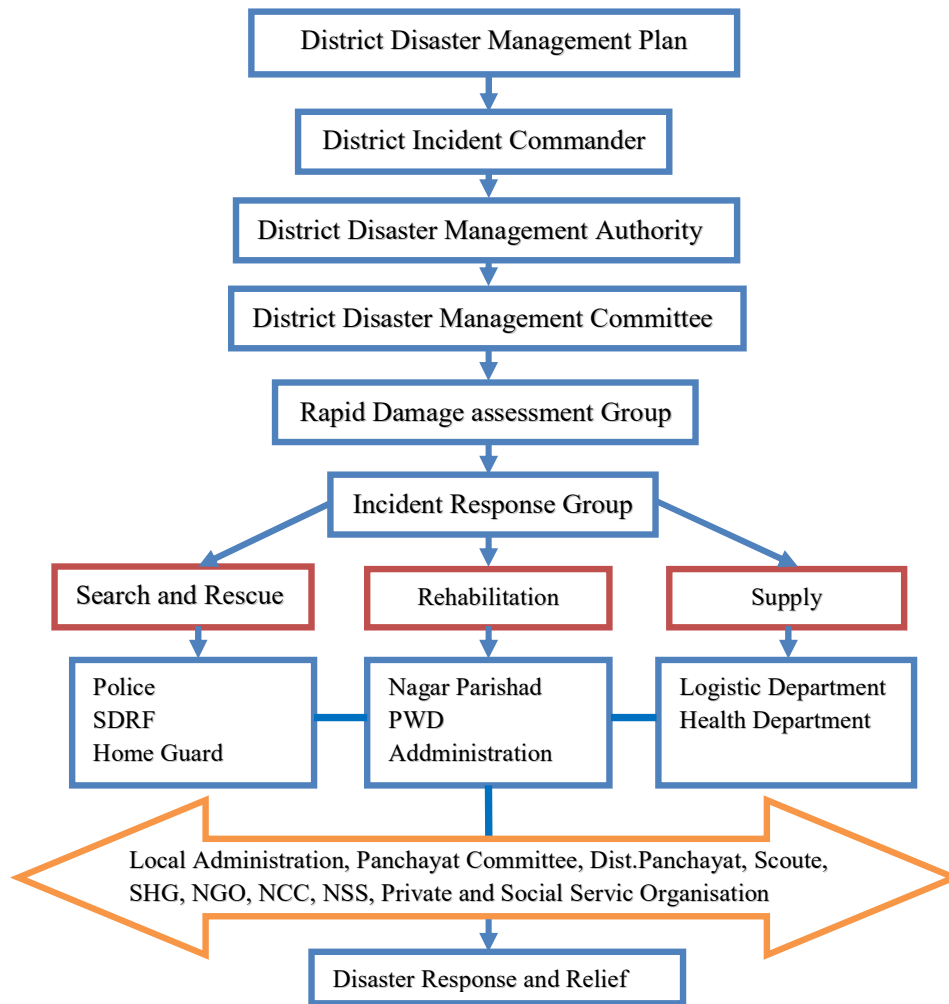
District Disaster Management Plan

District Incident Commander

District Disaster Management Authority

District Disaster Management Committee

Rapid Damage assessment Group

Incident Response Group

Search and Rescue

Rehabilitation

Supply

Police
SDRF
Home Guard

Nagar Parishad
PWD
Addministration

Logistic Department
Health Department

Local Administration, Panchayat Committee, Dist.Panchayat, Scoute, SHG, NGO, NCC, NSS, Private and Social Servic Organisation

Disaster Response and Relief